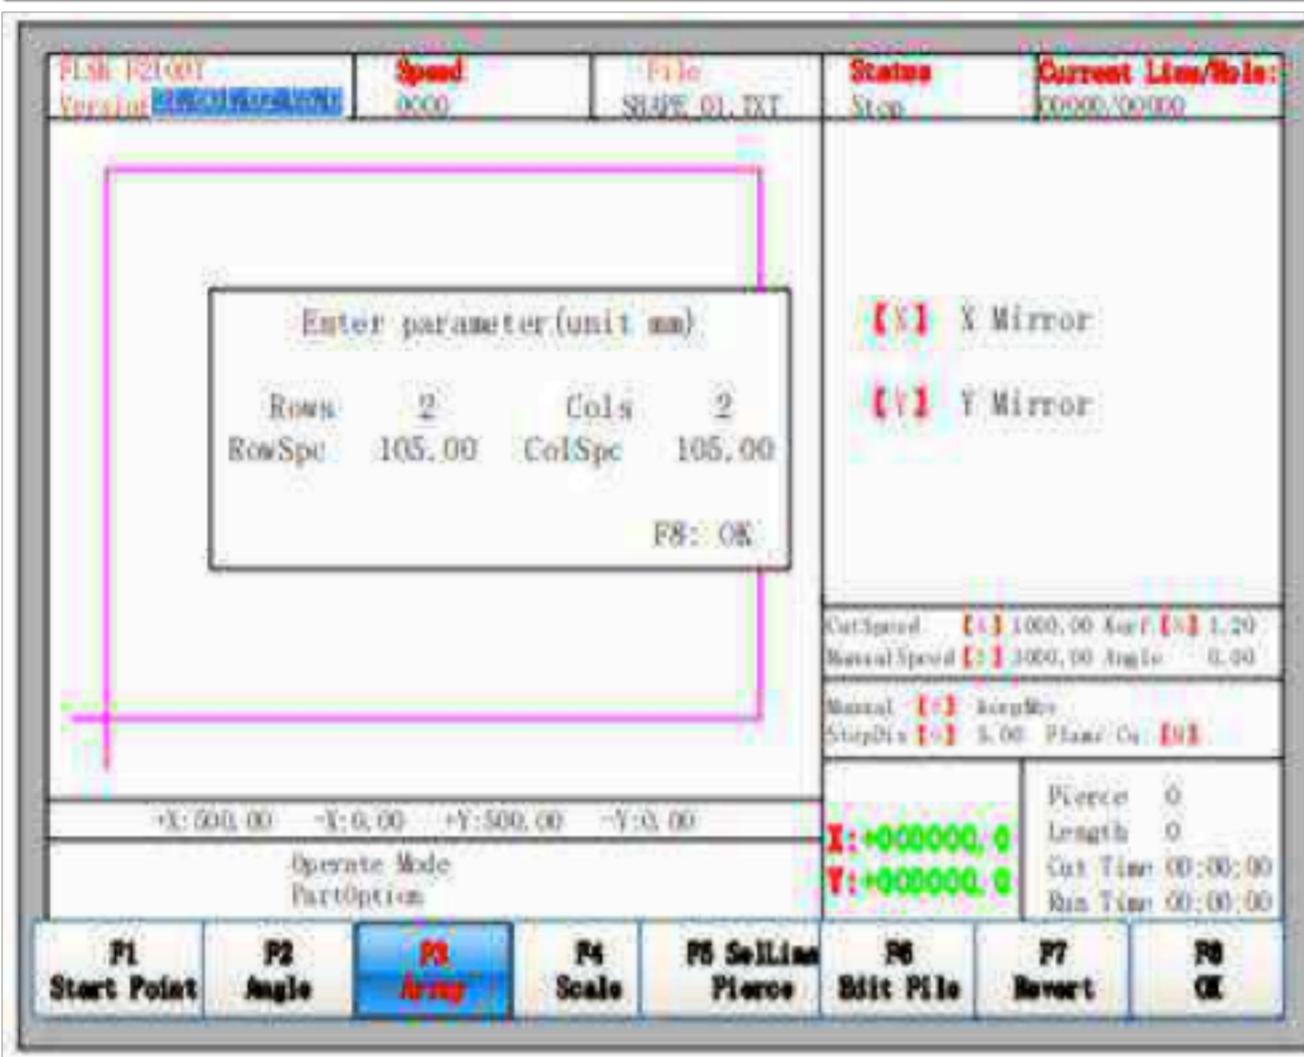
FLSK F2100T
Version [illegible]

Speed
0000

File
SHAPE 01.TXT

Status
Stop

Current Line/Hole:
00000/00000

Enter parameter(unit mm)

Rows 2 Cols 2
RowSpc 105.00 ColSpc 105.00

F8: OK

【X】 X Mirror

【Y】 Y Mirror

CutSpeed 【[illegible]】 1000.00 Kerf 【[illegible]】 1.20
ManualSpeed 【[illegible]】 3000.00 Angle 0.00

Manual 【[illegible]】 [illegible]
StepDis 【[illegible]】 5.00 Plasma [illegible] 【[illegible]】

+X:500.00 -X:0.00 +Y:500.00 -Y:0.00

Operate Mode
PartOption

X:+000000.0
Y:+000000.0

Pierce 0
Length 0
Cut Time 00:00:00
Run Time 00:00:00

F1
Start Point

F2
Angle

F3
Array

F4
Scale

F5 SelLine
Pierce

F6
Edit File

F7
Revert

F8
OK